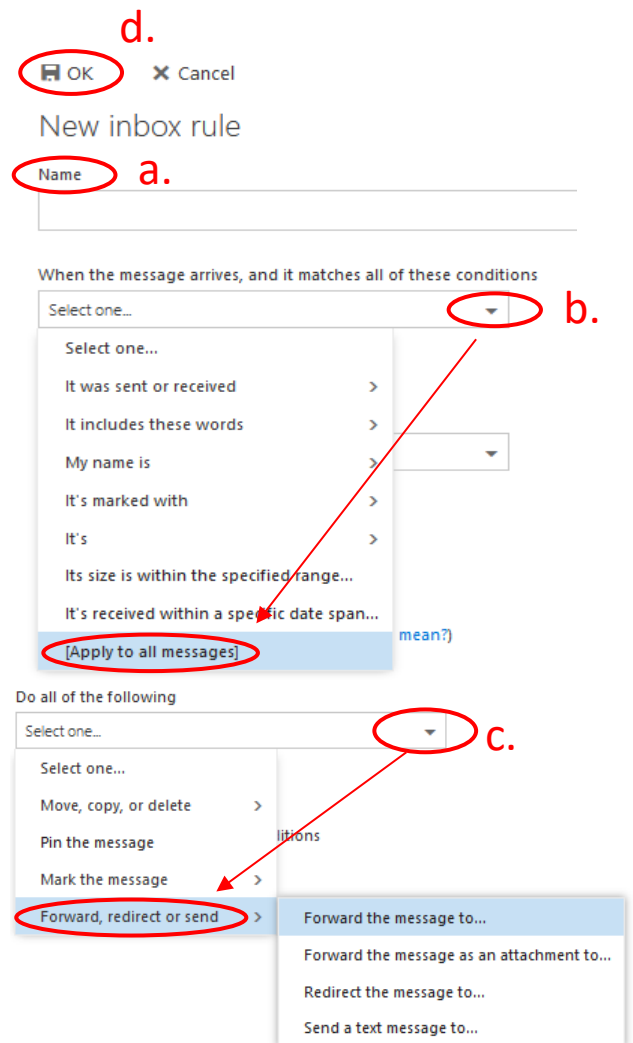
d.

OK ✕ Cancel

New inbox rule

Name a.

When the message arrives, and it matches all of these conditions

Select one... b.

Select one...
It was sent or received >
It includes these words >
My name is >
It's marked with >
It's >
Its size is within the specified range...
It's received within a specific date span...
[Apply to all messages]

mean?)

Do all of the following

Select one... c.

Select one...
Move, copy, or delete >
Pin the message
Mark the message >
Forward, redirect or send >

litions

Forward the message to...
Forward the message as an attachment to...
Redirect the message to...
Send a text message to...